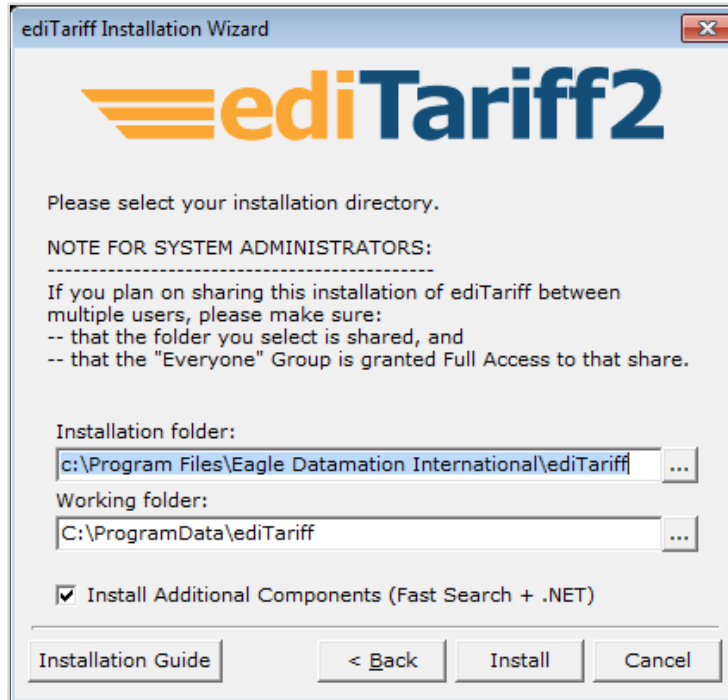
ediTariff Installation Wizard

ediTariff2

Please select your installation directory.

NOTE FOR SYSTEM ADMINISTRATORS:
---------------------------------------------
If you plan on sharing this installation of ediTariff between multiple users, please make sure:
-- that the folder you select is shared, and
-- that the "Everyone" Group is granted Full Access to that share.

Installation folder:
c:\Program Files\Eagle Datamation International\ediTariff ...
Working folder:
C:\ProgramData\ediTariff ...

Install Additional Components (Fast Search + .NET)

Installation Guide
< Back
Install
Cancel